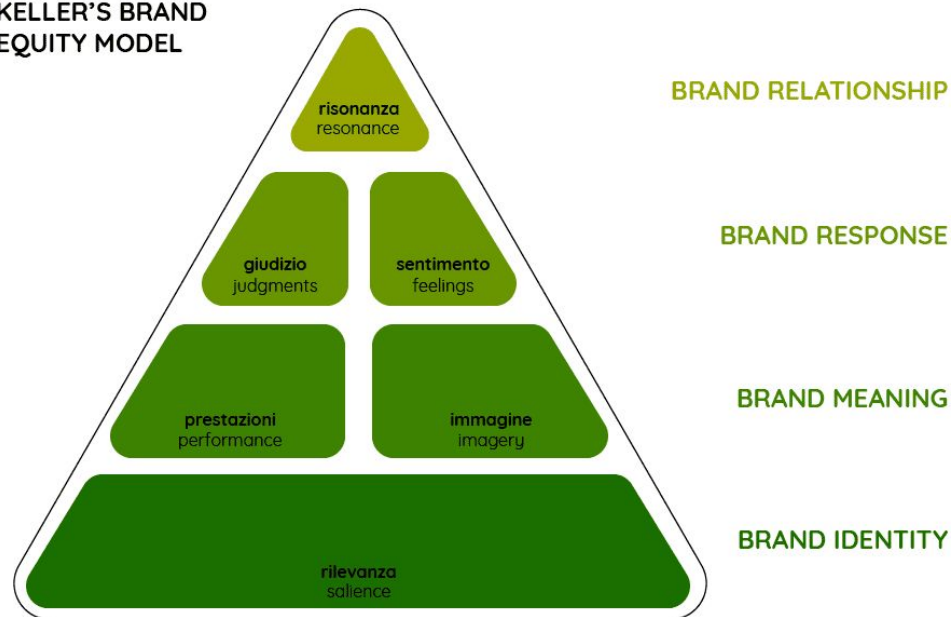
KELLER'S BRAND EQUITY MODEL

risonanza
resonance

BRAND RELATIONSHIP

giudizio
judgments

sentimento
feelings

BRAND RESPONSE

prestazioni
performance

immagine
imagery

BRAND MEANING

rilevanza
salience

BRAND IDENTITY